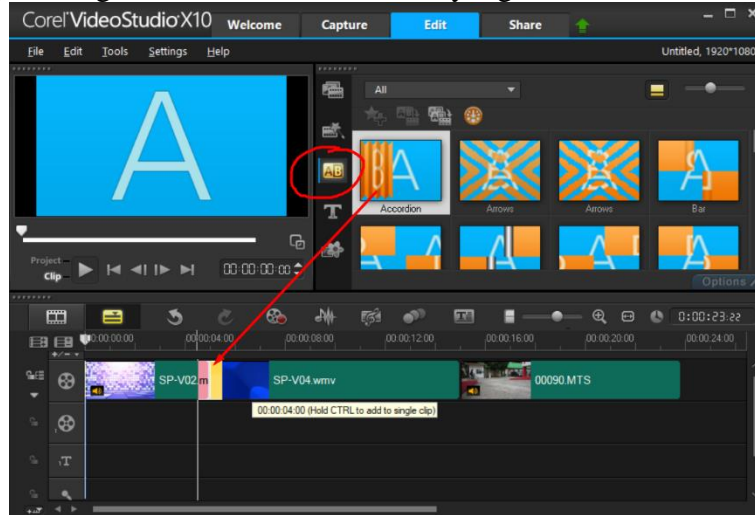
Corel VideoStudio X10 Welcome Capture Edit Share

File Edit Tools Settings Help

Untitled, 1920*1080

All

Accordion

Arrows

Arrows

Bar

Project

Clip

00:00:00:00

Options

0:00:23:22

0:00:00:00

00:00:04:00

00:00:08:00

00:00:12:00

00:00:16:00

00:00:20:00

00:00:24:00

SP-V02

m

SP-V04.wmv

00090.MTS

00:00:04:00 (Hold CTRL to add to single clip)